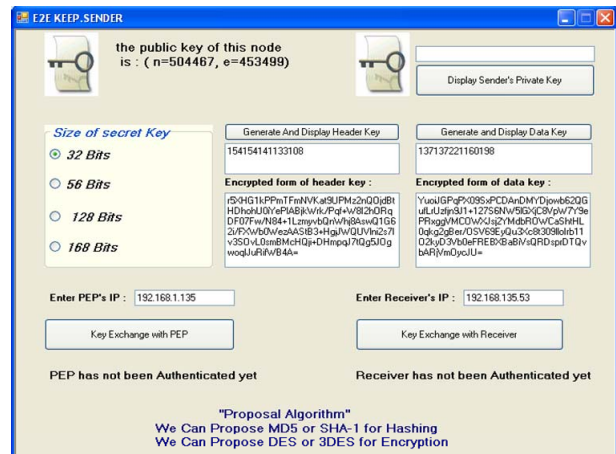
E2E KEEP.SENDER

the public key of this node is : ( n=504467, e=453499)

Display Sender's Private Key

Size of secret Key

32 Bits

56 Bits

128 Bits

168 Bits

Generate And Display Header Key

154154141133108

Encrypted form of header key :

r5XHG1kPPmTFmNVKat9UPMz2nQOjdBtHDhohU0YePIABjkWrk/Pqf+W8l2hORqDF07Fw/N84+1LzmyvbQnWhj8AswQ1G62i/FXWb0WezAAStB3+HgjJWQUVlni2s7lv3SOvL0smBMcHQji+DHmpqJ7tQg5J0gwoqlJuRifWB4A=

Generate and Display Data Key

137137221160198

Encrypted form of data key :

YuoiJGPqPX09SxPCDAnDMYDjowb62QGulLtUzfjn9J1+12756NW5lGXjC8VpW7Y9ePRxggVMC0WXJsj2YMdbROWCaShHL0qkg2gBer/OSV69EyQu3Xc8t309llolrb11O2kyD3Vb0eFRE8XBaBiVsQRDspiDTQvbARjVmOycJU=

Enter PEP's IP : 192.168.1.135

Enter Receiver's IP : 192.168.135.53

Key Exchange with PEP

Key Exchange with Receiver

PEP has not been Authenticated yet

Receiver has not been Authenticated yet

"Proposal Algorithm"
We Can Propose MD5 or SHA-1 for Hashing
We Can Propose DES or 3DES for Encryption